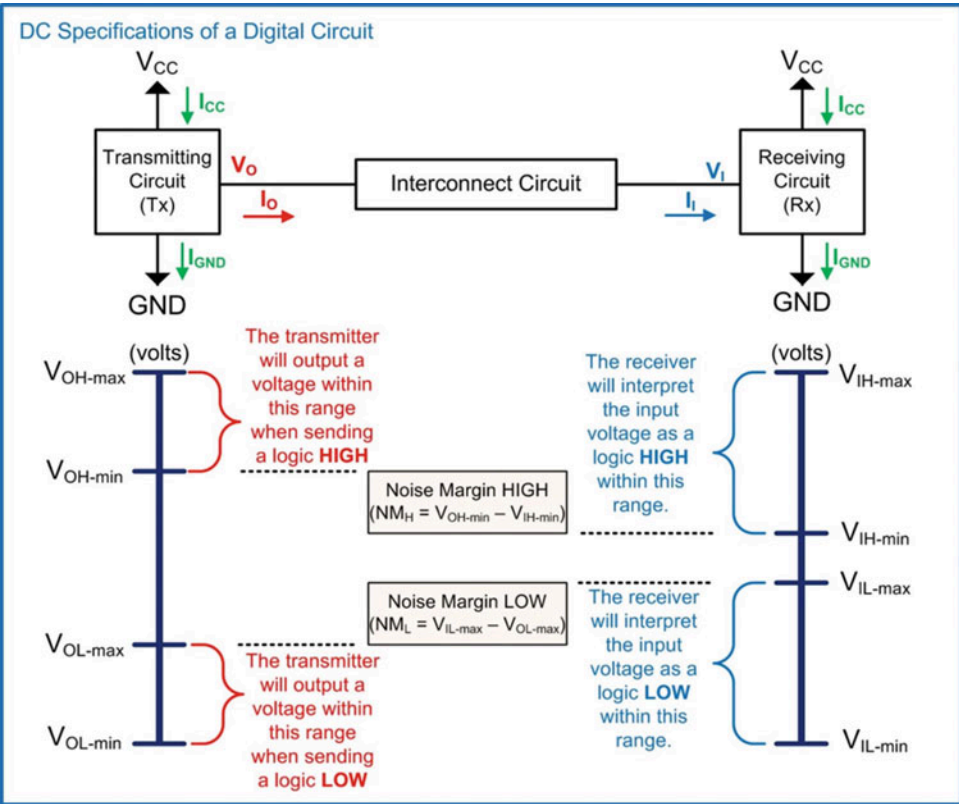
DC Specifications of a Digital Circuit

$V_{CC}$

$I_{CC}$

Transmitting Circuit (Tx)

$V_O$

$I_O$

$I_{GND}$

GND

Interconnect Circuit

$V_I$

$I_I$

$V_{CC}$

$I_{CC}$

Receiving Circuit (Rx)

$I_{GND}$

GND

(volts)

$V_{OH\text{-}max}$

$V_{OH\text{-}min}$

$V_{OL\text{-}max}$

$V_{OL\text{-}min}$

The transmitter will output a voltage within this range when sending a logic **HIGH**

The transmitter will output a voltage within this range when sending a logic **LOW**

Noise Margin HIGH ($NM_H = V_{OH\text{-}min} - V_{IH\text{-}min}$)

Noise Margin LOW ($NM_L = V_{IL\text{-}max} - V_{OL\text{-}max}$)

The receiver will interpret the input voltage as a logic **HIGH** within this range.

The receiver will interpret the input voltage as a logic **LOW** within this range.

(volts)

$V_{IH\text{-}max}$

$V_{IH\text{-}min}$

$V_{IL\text{-}max}$

$V_{IL\text{-}min}$